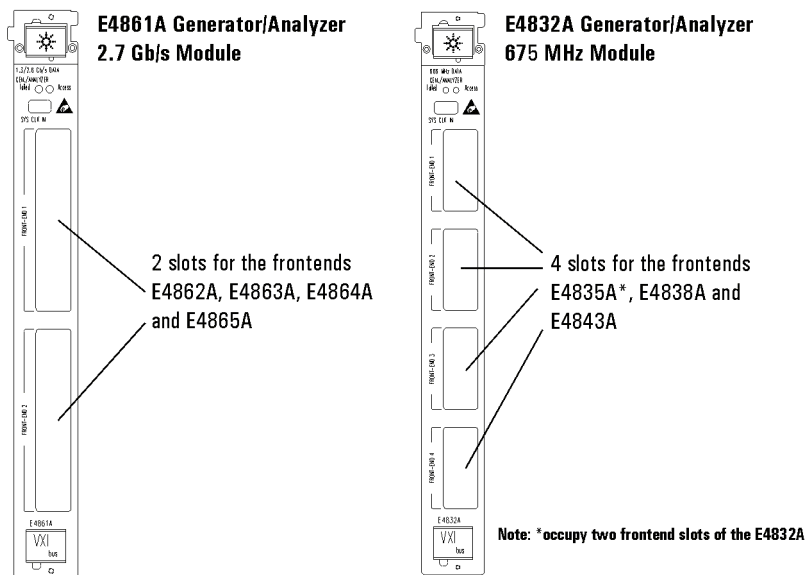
E4861A Generator/Analyzer
2.7 Gb/s Module

1.3/2.6 Gb/s DATA
GEN/ANALYZER
Failed Access

SYS CLK IN

FRONT-END 1

FRONT-END 2

E4861A

VXI bus

2 slots for the frontends E4862A, E4863A, E4864A and E4865A

E4832A Generator/Analyzer
675 MHz Module

668 MHz DATA
GEN/ANALYZER
Failed Access

SYS CLK IN

FRONT-END 1

FRONT-END 2

FRONT-END 3

FRONT-END 4

E4832A

VXI bus

4 slots for the frontends E4835A*, E4838A and E4843A

Note: *occupy two frontend slots of the E4832A